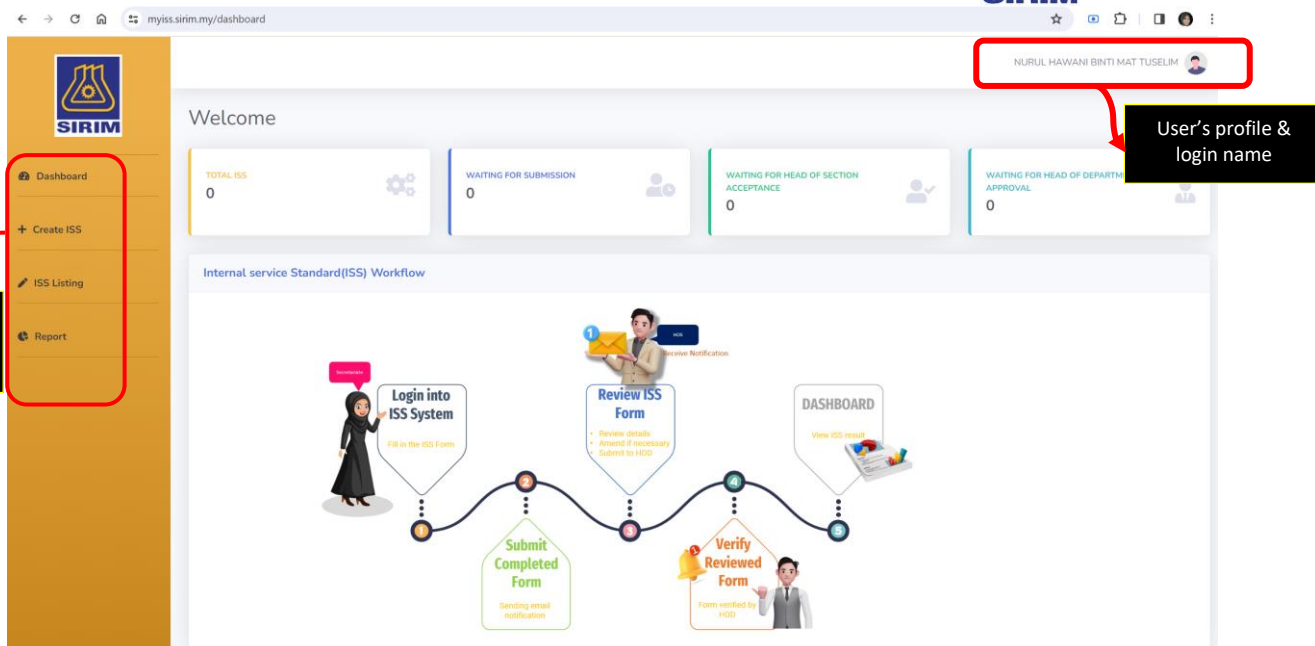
myiss.sirim.my/dashboard

SIRIM

Dashboard

+ Create ISS

ISS Listing

Report

NURUL HAWANI BINTI MAT TUSELIM

User's profile & login name

Welcome

TOTAL ISS
0

WAITING FOR SUBMISSION
0

WAITING FOR HEAD OF SECTION ACCEPTANCE
0

WAITING FOR HEAD OF DEPARTM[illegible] APPROVAL
0

Internal service Standard(ISS) Workflow

Secretariat

Login into ISS System
Fill in the ISS Form

1
HOS
Receive Notification

Review ISS Form
• Review details
• Amend if necessary
• Submit to HOD

DASHBOARD
View ISS result

1

2

3

4

5

Submit Completed Form
Sending email notification

Verify Reviewed Form
Form verified by HOD